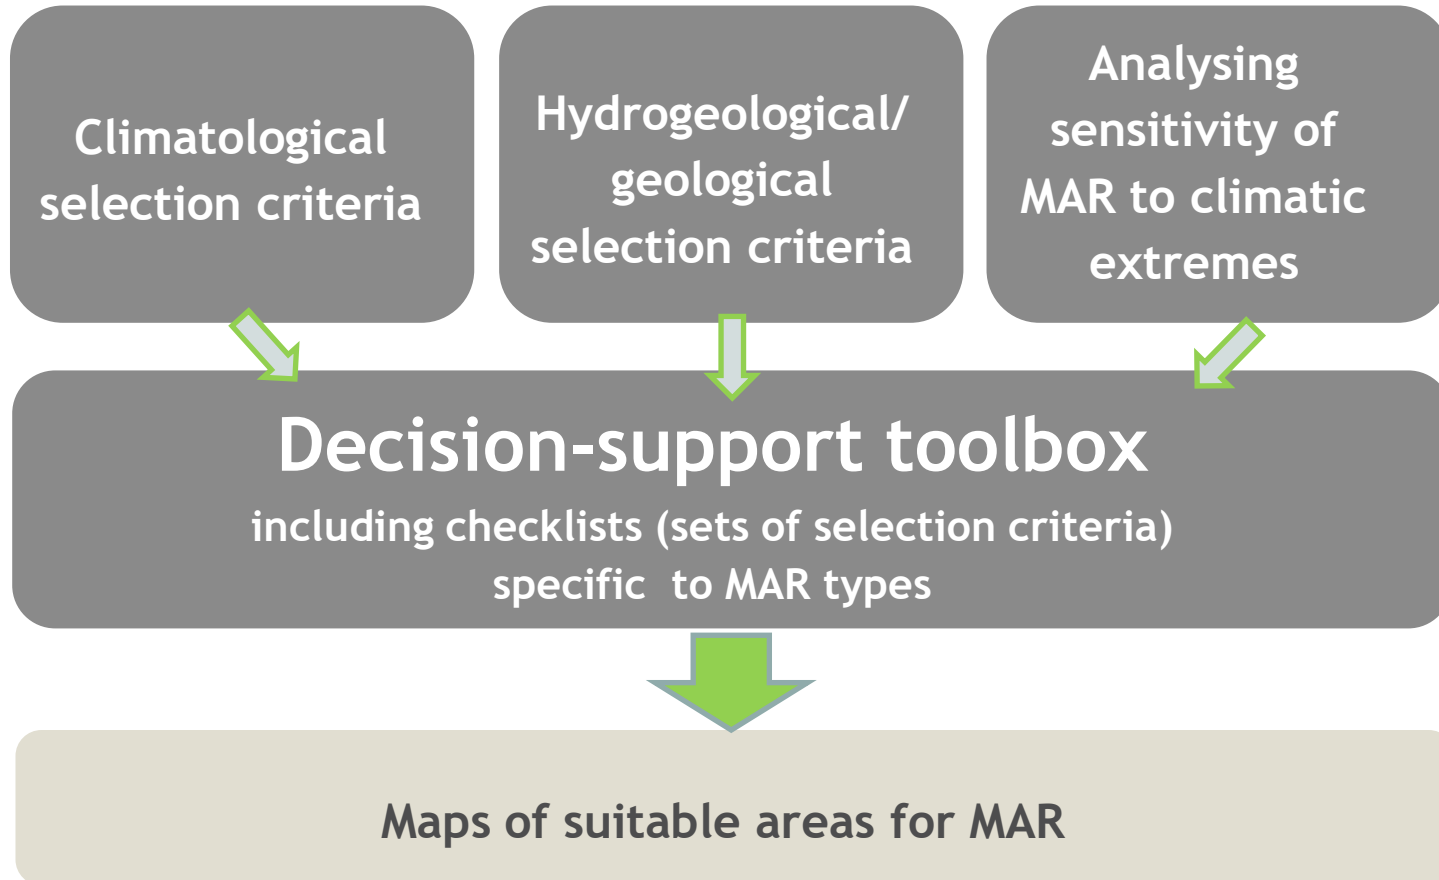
Climatological selection criteria

Hydrogeological/ geological selection criteria

Analysing sensitivity of MAR to climatic extremes

Decision-support toolbox

including checklists (sets of selection criteria) specific to MAR types

Maps of suitable areas for MAR